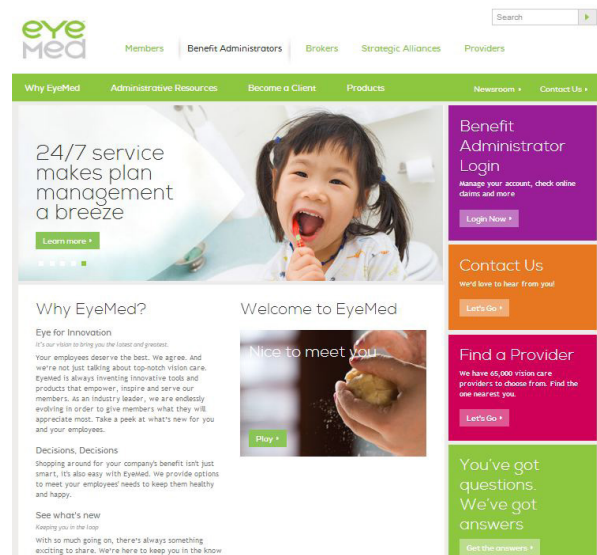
eye
Med

Search

Members | Benefit Administrators | Brokers | Strategic Alliances | Providers

Why EyeMed | Administrative Resources | Become a Client | Products | Newsroom | Contact Us

24/7 service makes plan management a breeze

Learn more

Benefit Administrator Login
Manage your account, check online claims and more
Login Now

Contact Us
We'd love to hear from you!
Let's Go

Find a Provider
We have 65,000 vision care providers to choose from. Find the one nearest you.
Let's Go

You've got questions. We've got answers
Get the answers

Why EyeMed?

Eye for Innovation
It's our vision to bring you the latest and greatest.
Your employees deserve the best. We agree. And we're not just talking about top-notch vision care. EyeMed is always inventing innovative tools and products that empower, inspire and serve our members. As an industry leader, we are endlessly evolving in order to give members what they will appreciate most. Take a peek at what's new for you and your employees.

Decisions, Decisions
Shopping around for your company's benefit isn't just smart, it's also easy with EyeMed. We provide options to meet your employees' needs to keep them healthy and happy.

See what's new
Keeping you in the loop
With so much going on, there's always something exciting to share. We're here to keep you in the know

Welcome to EyeMed

Nice to meet you

Play